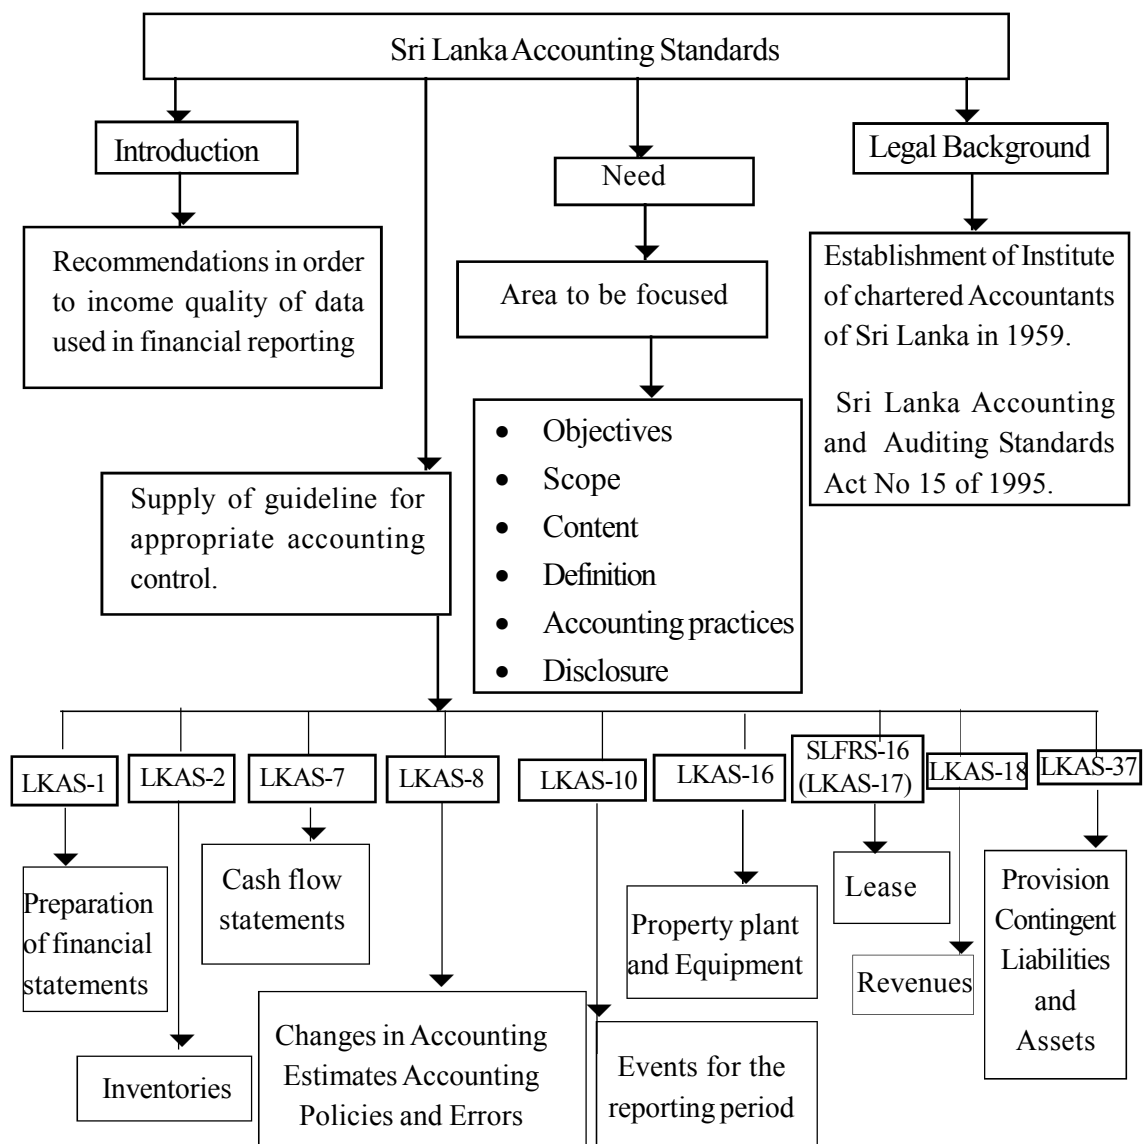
Sri Lanka Accounting Standards

Introduction

Recommendations in order to income quality of data used in financial reporting

Need

Area to be focused

- Objectives
- Scope
- Content
- Definition
- Accounting practices
- Disclosure

Legal Background

Establishment of Institute of chartered Accountants of Sri Lanka in 1959.

Sri Lanka Accounting and Auditing Standards Act No 15 of 1995.

Supply of guideline for appropriate accounting control.

LKAS-1

Preparation of financial statements

LKAS-2

Inventories

LKAS-7

Cash flow statements

LKAS-8

Changes in Accounting Estimates Accounting Policies and Errors

LKAS-10

Events for the reporting period

LKAS-16

Property plant and Equipment

SLFRS-16 (LKAS-17)

Lease

LKAS-18

Revenues

LKAS-37

Provision Contingent Liabilities and Assets